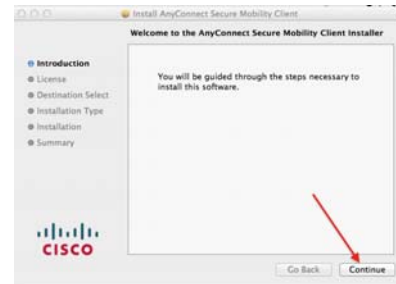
Install AnyConnect Secure Mobility Client

Welcome to the AnyConnect Secure Mobility Client Installer

Introduction
License
Destination Select
Installation Type
Installation
Summary

You will be guided through the steps necessary to install this software.

cisco

Go Back
Continue